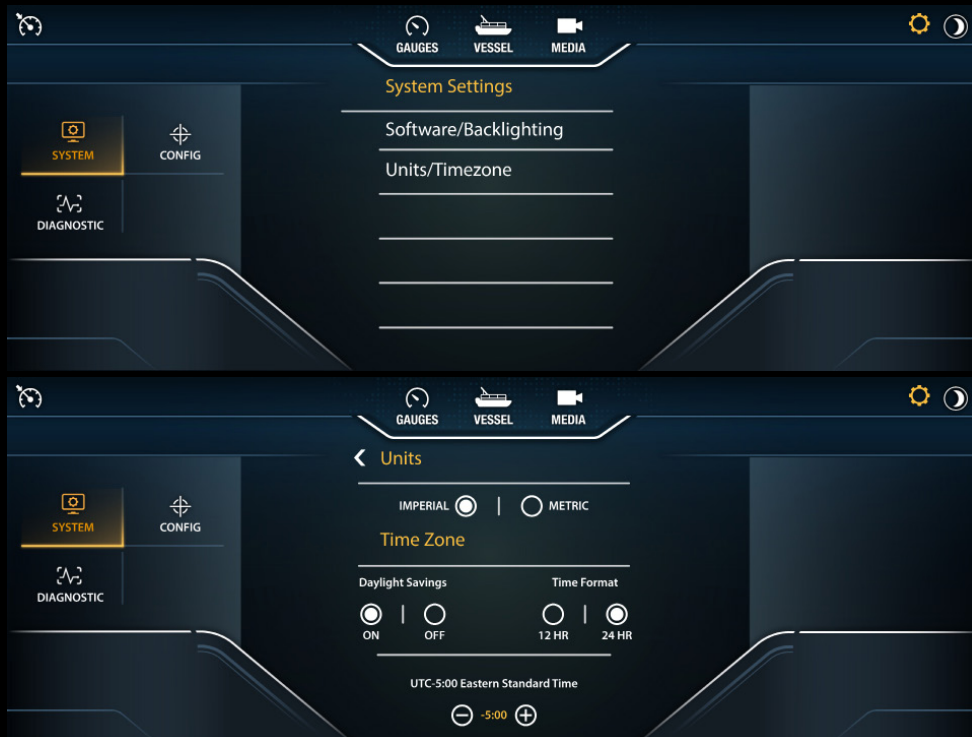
GAUGES VESSEL MEDIA

System Settings

SYSTEM CONFIG

Software/Backlighting

Units/Timezone

DIAGNOSTIC

GAUGES VESSEL MEDIA

Units

SYSTEM CONFIG

IMPERIAL | METRIC

Time Zone

DIAGNOSTIC

Daylight Savings

Time Format

ON | OFF

12 HR | 24 HR

UTC-5:00 Eastern Standard Time

-5:00